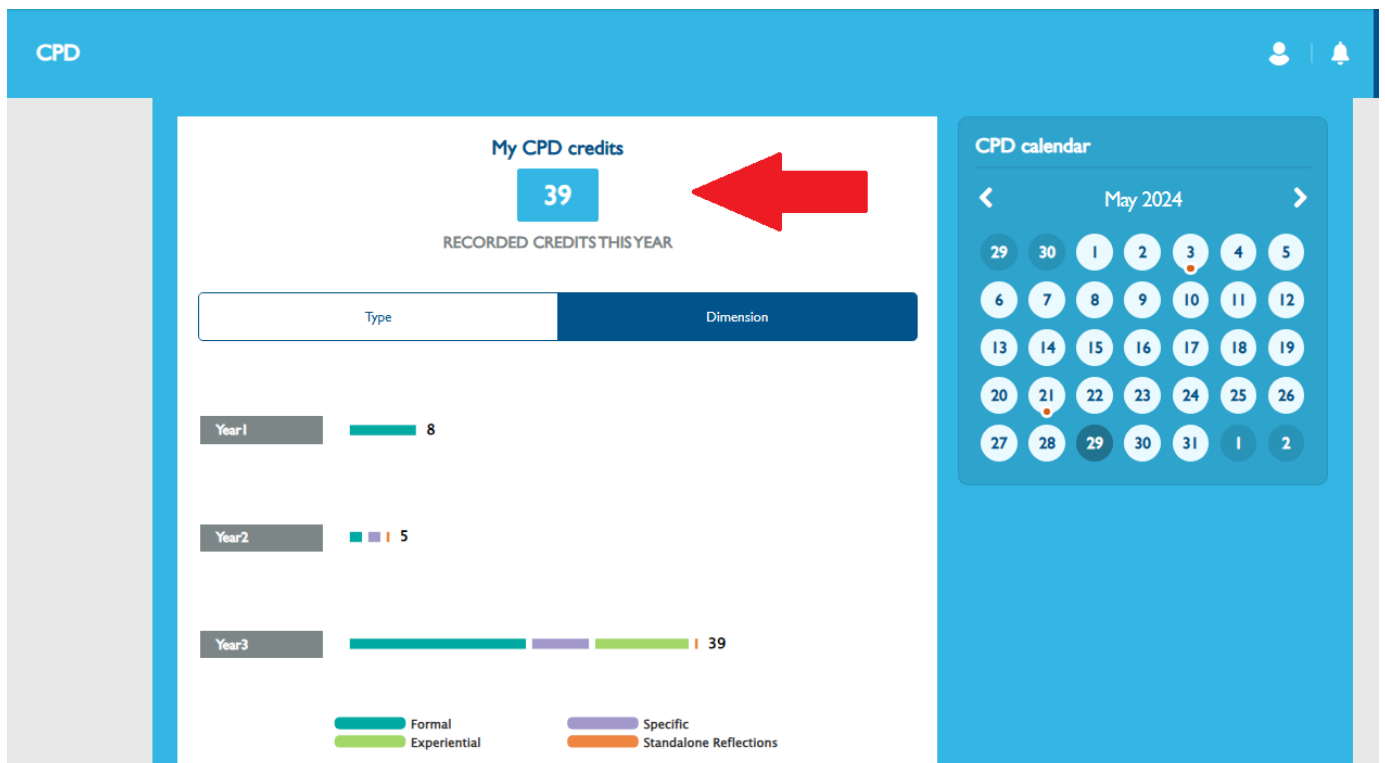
CPD

My CPD credits

39

RECORDED CREDITS THIS YEAR

Type | Dimension

Year1 8

Year2 5

Year3 39

Formal
Experiential
Specific
Standalone Reflections

CPD calendar

May 2024

| 29 | 30 | 1 | 2 | 3 | 4 | 5 |
|---|---|---|---|---|---|---|
| 6 | 7 | 8 | 9 | 10 | 11 | 12 |
| 13 | 14 | 15 | 16 | 17 | 18 | 19 |
| 20 | 21 | 22 | 23 | 24 | 25 | 26 |
| 27 | 28 | 29 | 30 | 31 | 1 | 2 |